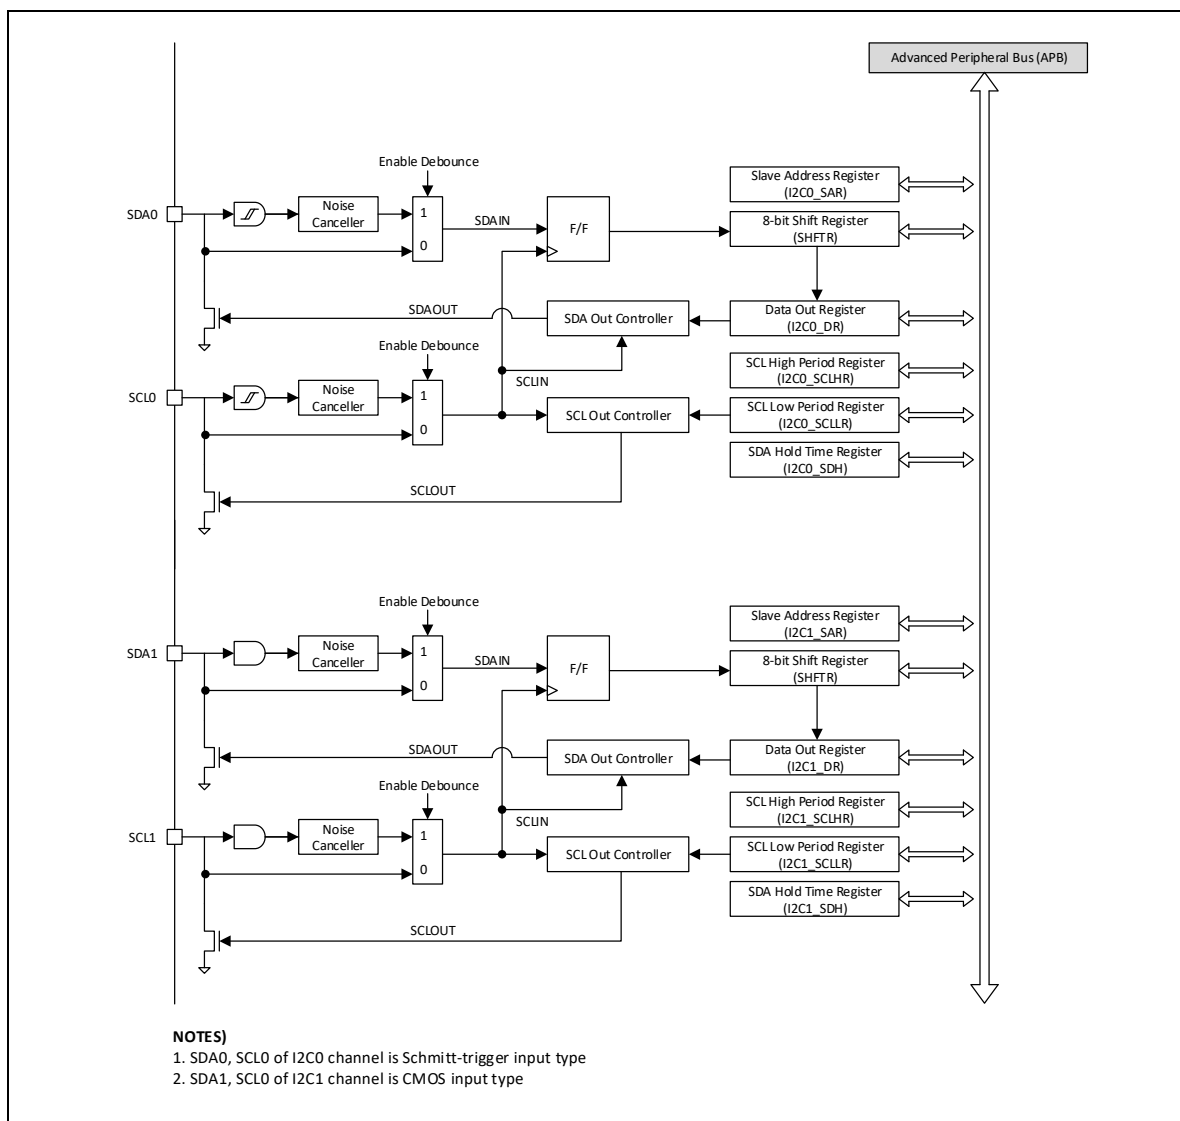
Advanced Peripheral Bus (APB)

Enable Debounce

SDA0

Noise Canceller

1

0

SDAIN

F/F

Slave Address Register (I2C0_SAR)

8-bit Shift Register (SHFTR)

SDAOUT

SDA Out Controller

Data Out Register (I2C0_DR)

Enable Debounce

SCLIN

SCL High Period Register (I2C0_SCLHR)

SCL0

Noise Canceller

1

0

SCL Out Controller

SCL Low Period Register (I2C0_SCLLR)

SDA Hold Time Register (I2C0_SDH)

SCLOUT

Enable Debounce

Slave Address Register (I2C1_SAR)

SDA1

Noise Canceller

1

0

SDAIN

F/F

8-bit Shift Register (SHFTR)

SDAOUT

SDA Out Controller

Data Out Register (I2C1_DR)

Enable Debounce

SCLIN

SCL High Period Register (I2C1_SCLHR)

SCL1

Noise Canceller

1

0

SCL Out Controller

SCL Low Period Register (I2C1_SCLLR)

SDA Hold Time Register (I2C1_SDH)

SCLOUT

NOTES)
1. SDA0, SCL0 of I2C0 channel is Schmitt-trigger input type
2. SDA1, SCL0 of I2C1 channel is CMOS input type